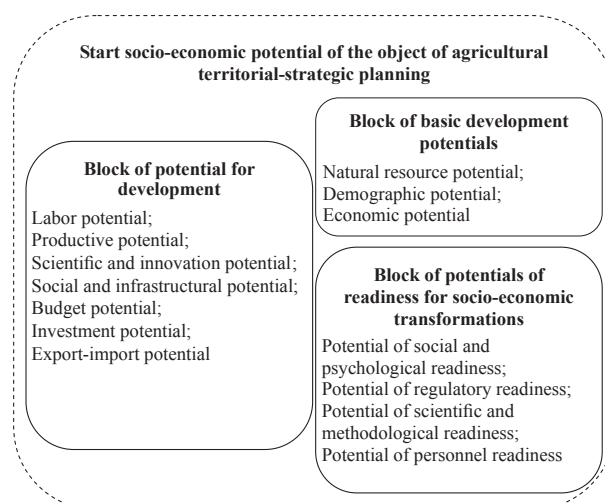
Start socio-economic potential of the object of agricultural territorial-strategic planning

Block of potential for development

Labor potential;
Productive potential;
Scientific and innovation potential;
Social and infrastructural potential;
Budget potential;
Investment potential;
Export-import potential

Block of basic development potentials

Natural resource potential;
Demographic potential;
Economic potential

Block of potentials of readiness for socio-economic transformations

Potential of social and psychological readiness;
Potential of regulatory readiness;
Potential of scientific and methodological readiness;
Potential of personnel readiness